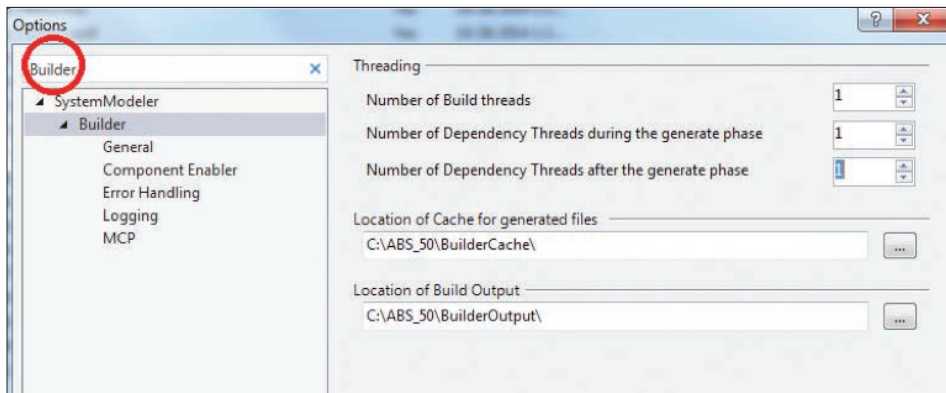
Options

Builder

SystemModeler
Builder
General
Component Enabler
Error Handling
Logging
MCP

Threading

Number of Build threads 1

Number of Dependency Threads during the generate phase 1

Number of Dependency Threads after the generate phase 1

Location of Cache for generated files

C:\ABS_50\BuilderCache\

...

Location of Build Output

C:\ABS_50\BuilderOutput\

...